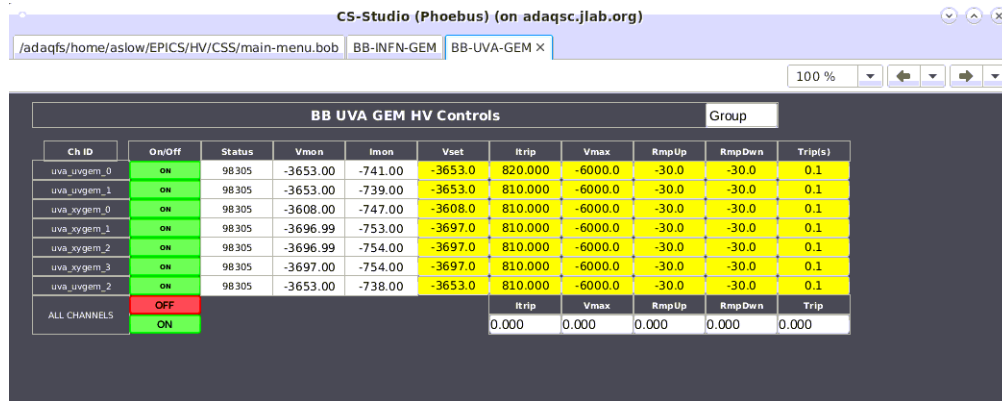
CS-Studio (Phoebus) (on adaqsc.jlab.org)

/adaqfs/home/aslow/EPICS/HV/CSS/main-menu.bob | BB-INFN-GEM | BB-UVA-GEM ×

100 %

BB UVA GEM HV Controls

Group

| Ch ID | On/Off | Status | Vmon | Imon | Vset | Itrip | Vmax | RmpUp | RmpDwn | Trip(s) |
|---|---|---|---|---|---|---|---|---|---|---|
| uva_uvgem_0 | ON | 98305 | -3653.00 | -741.00 | -3653.0 | 820.000 | -6000.0 | -30.0 | -30.0 | 0.1 |
| uva_uvgem_1 | ON | 98305 | -3653.00 | -739.00 | -3653.0 | 810.000 | -6000.0 | -30.0 | -30.0 | 0.1 |
| uva_xygem_0 | ON | 98305 | -3608.00 | -747.00 | -3608.0 | 810.000 | -6000.0 | -30.0 | -30.0 | 0.1 |
| uva_xygem_1 | ON | 98305 | -3696.99 | -753.00 | -3697.0 | 810.000 | -6000.0 | -30.0 | -30.0 | 0.1 |
| uva_xygem_2 | ON | 98305 | -3696.99 | -754.00 | -3697.0 | 810.000 | -6000.0 | -30.0 | -30.0 | 0.1 |
| uva_xygem_3 | ON | 98305 | -3697.00 | -754.00 | -3697.0 | 810.000 | -6000.0 | -30.0 | -30.0 | 0.1 |
| uva_uvgem_2 | ON | 98305 | -3653.00 | -738.00 | -3653.0 | 810.000 | -6000.0 | -30.0 | -30.0 | 0.1 |

ALL CHANNELS OFF ON

| Itrip | Vmax | RmpUp | RmpDwn | Trip |
|---|---|---|---|---|
| 0.000 | 0.000 | 0.000 | 0.000 | 0.000 |